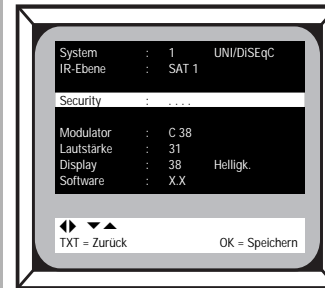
| | | | |
|---|---|---|---|
| System | : | 1 | UNI/DiSEqC |
| IR-Ebene | : | SAT 1 | |
| Security | : | . . . . | |
| Modulator | : | C 38 | |
| Lautstärke | : | 31 | |
| Display | : | 38 | Helligk. |
| Software | : | X.X | |

◀▶ ▼▲
TXT = Zurück OK = Speichern